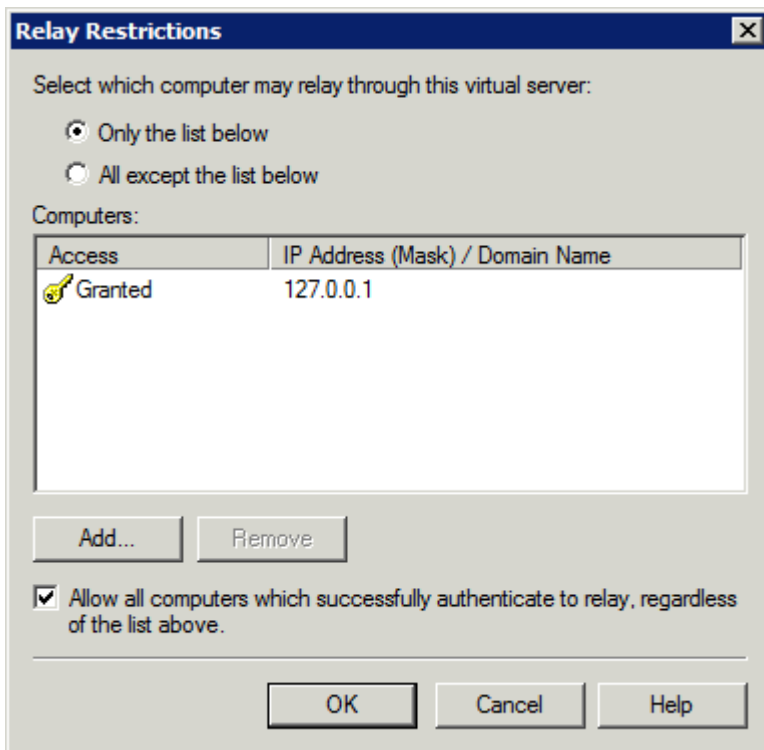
Relay Restrictions

Select which computer may relay through this virtual server:

Only the list below

All except the list below

Computers:

| Access | IP Address (Mask) / Domain Name |
|---|---|
| Granted | 127.0.0.1 |

Add...

Remove

Allow all computers which successfully authenticate to relay, regardless of the list above.

OK

Cancel

Help